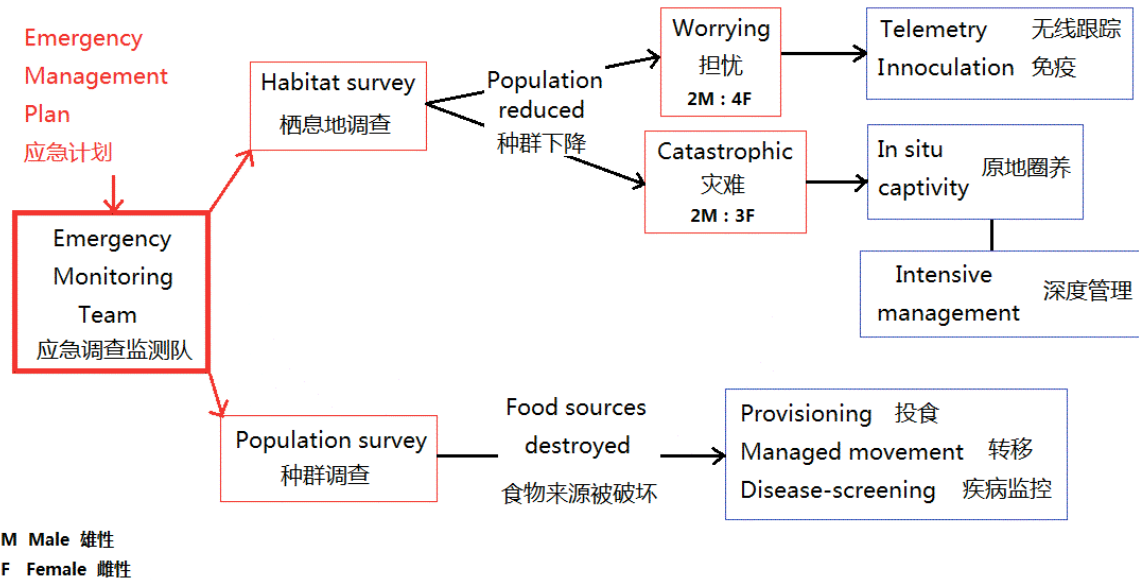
Emergency Management Plan
应急计划

Emergency Monitoring Team
应急调查监测队

Habitat survey
栖息地调查

Population reduced
种群下降

Worrying
担忧
2M : 4F

Telemetry 无线跟踪
Innoculation 免疫

Catastrophic
灾难
2M : 3F

In situ captivity 原地圈养

Intensive management 深度管理

Population survey
种群调查

Food sources destroyed
食物来源被破坏

Provisioning 投食
Managed movement 转移
Disease-screening 疾病监控

M Male 雄性
F Female 雌性